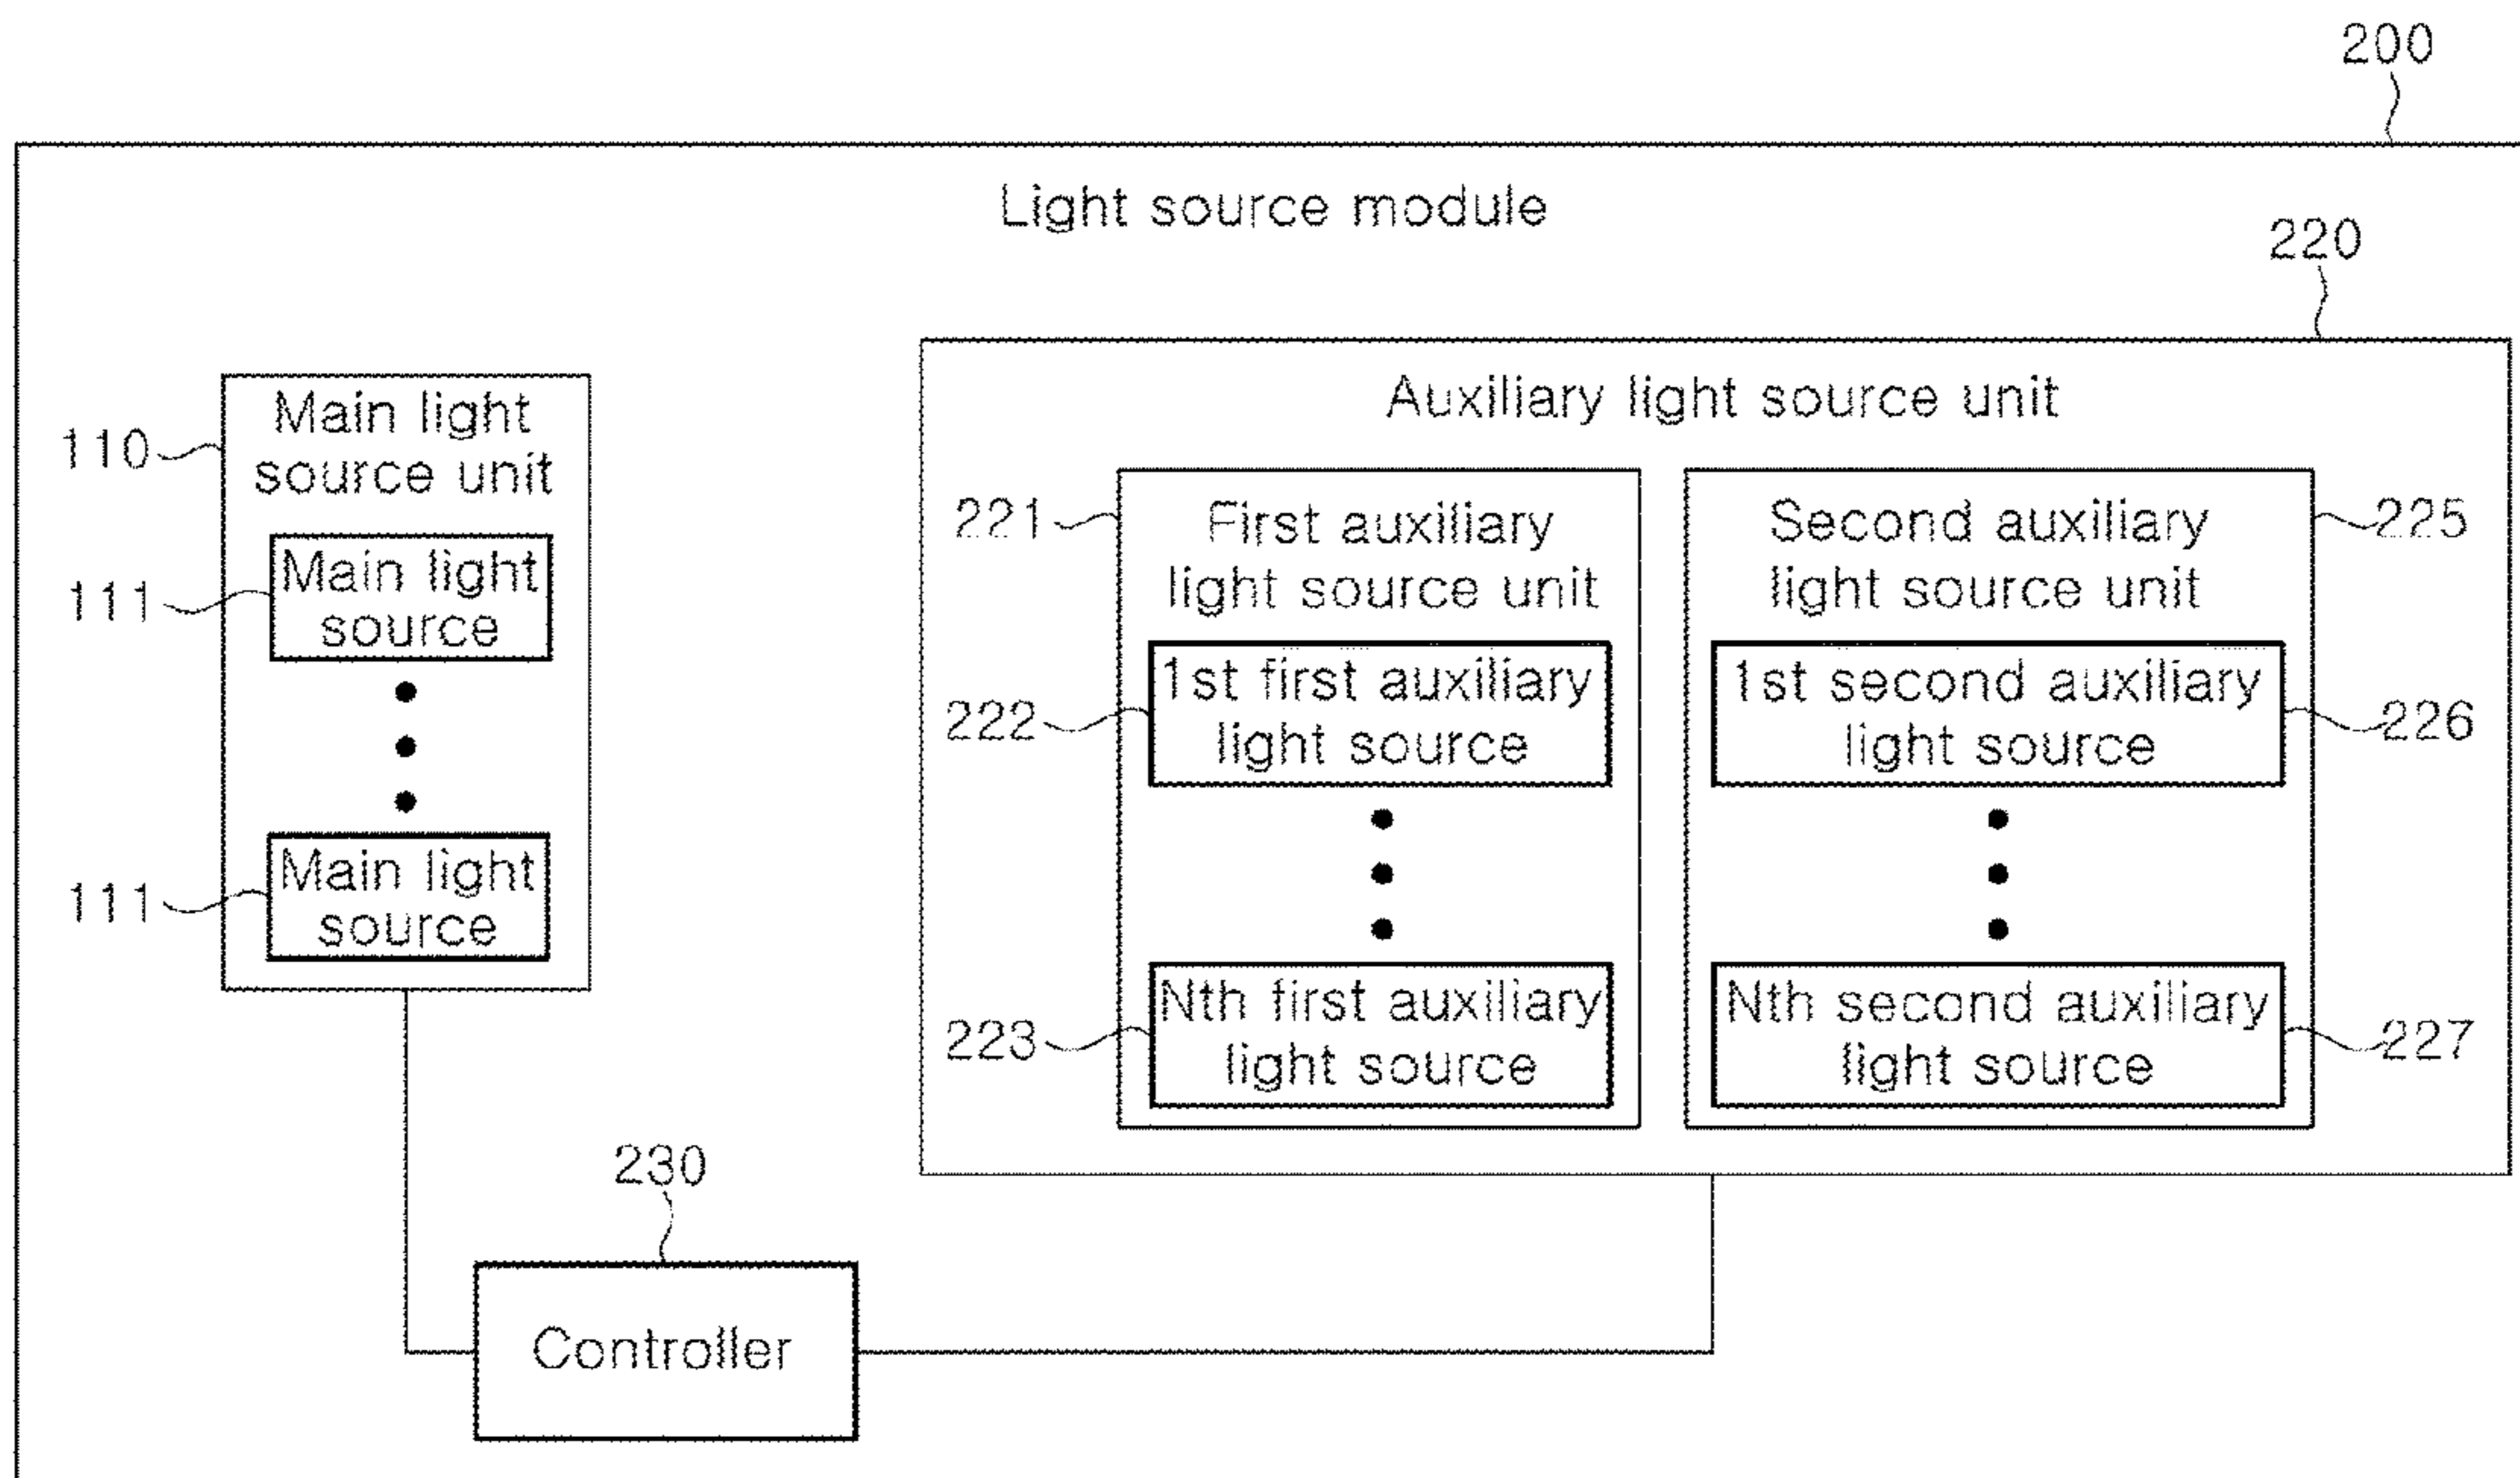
200

Light source module

220

Auxiliary light source unit

110

Main light source unit

111

Main light source

111

Main light source

221

First auxiliary light source unit

222

1st first auxiliary light source

223

Nth first auxiliary light source

225

Second auxiliary light source unit

226

1st second auxiliary light source

227

Nth second auxiliary light source

230

Controller